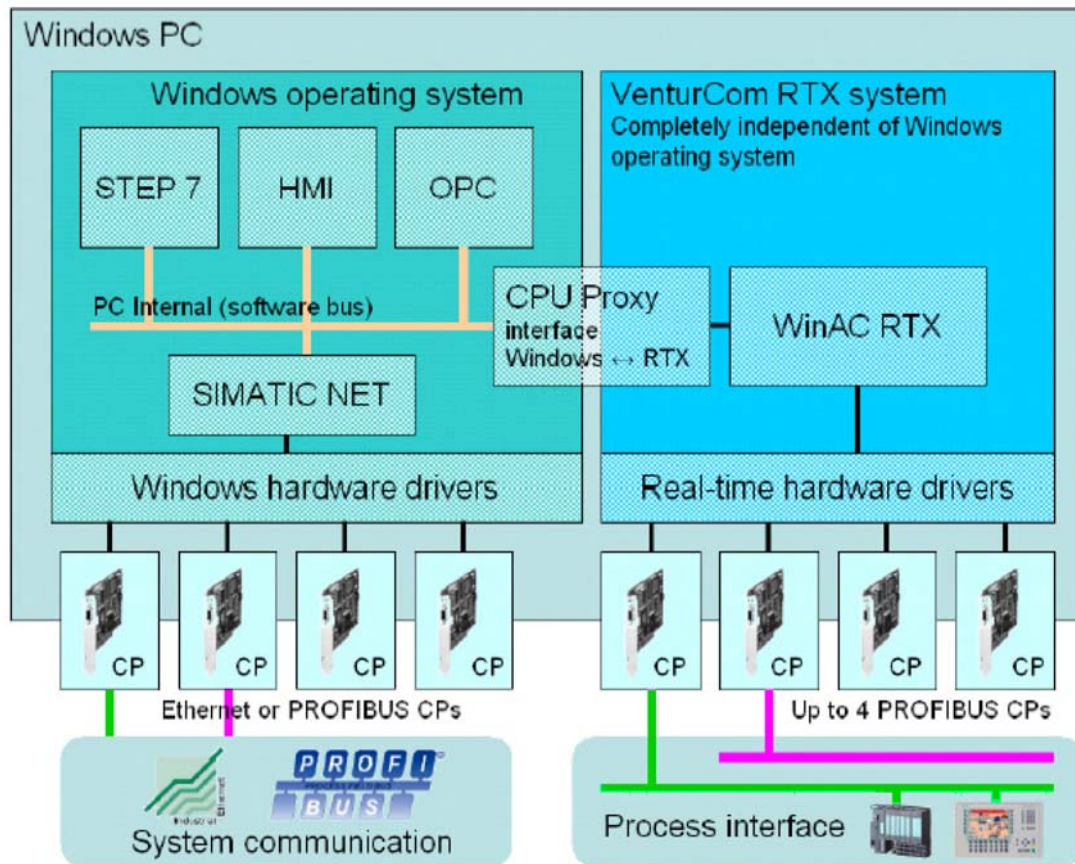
Windows PC

Windows operating system

STEP 7

HMI

OPC

PC Internal (software bus)

SIMATIC NET

Windows hardware drivers

VenturCom RTX system
Completely independent of Windows operating system

CPU Proxy
interface
Windows ↔ RTX

WinAC RTX

Real-time hardware drivers

CP

CP

CP

CP

CP

CP

CP

CP

Ethernet or PROFIBUS CPs

Up to 4 PROFIBUS CPs

Industrial Ethernet

PROFI BUS

System communication

Process interface